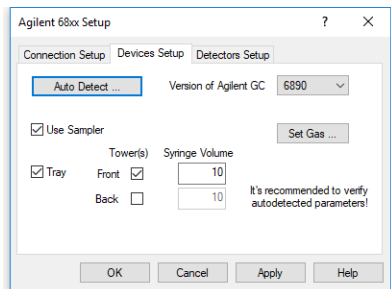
Agilent 68xx Setup ? ×

Connection Setup Devices Setup Detectors Setup

Auto Detect ... Version of Agilent GC 6890

Use Sampler Set Gas ...

Tray Tower(s) Syringe Volume
Front 10
Back 10

It's recommended to verify autodetected parameters!

OK Cancel Apply Help